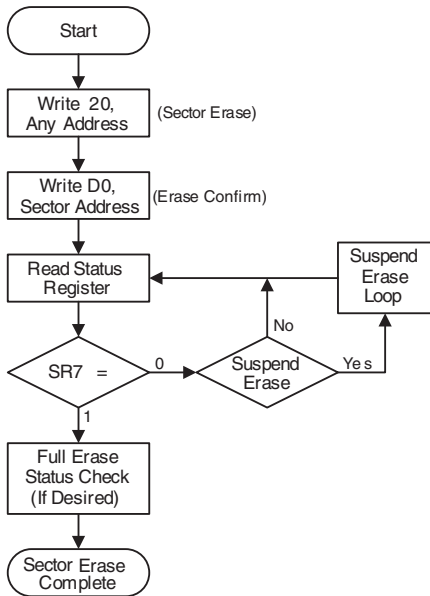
Start

Write 20, Any Address

(Sector Erase)

Write D0, Sector Address

(Erase Confirm)

Read Status Register

Suspend Erase Loop

No

SR7 =

0

Suspend Erase

Ye s

1

Full Erase Status Check (If Desired)

Sector Erase Complete